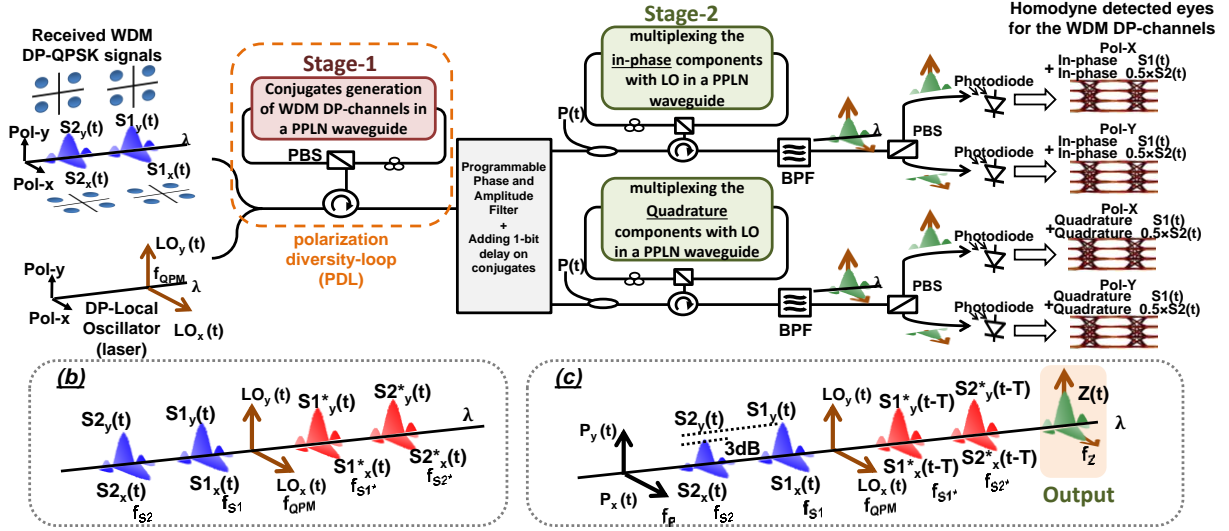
Received WDM DP-QPSK signals

Pol-y
Pol-x
$S2_y(t)$ $S1_y(t)$ λ
$S2_x(t)$ $S1_x(t)$

Stage-1
Conjugates generation of WDM DP-channels in a PPLN waveguide
PBS
polarization diversity-loop (PDL)

$LO_y(t)$
$f_{QPM}$
λ
Pol-y
Pol-x
DP-Local Oscillator (laser)
$LO_x(t)$

Programmable Phase and Amplitude Filter + Adding 1-bit delay on conjugates

Stage-2
multiplexing the in-phase components with LO in a PPLN waveguide
P(t)
BPF
λ
PBS

multiplexing the Quadrature components with LO in a PPLN waveguide
P(t)
BPF
λ
PBS

Homodyne detected eyes for the WDM DP-channels
Photodiode
Pol-X
In-phase S1(t)
+ In-phase 0.5×S2(t)
Photodiode
Pol-Y
In-phase S1(t)
+ In-phase 0.5×S2(t)
Photodiode
Pol-X
Quadrature S1(t)
+Quadrature 0.5×S2(t)
Photodiode
Pol-Y
Quadrature S1(t)
+Quadrature 0.5×S2(t)

(b)
$S2_y(t)$ $S1_y(t)$ $LO_y(t)$ $S1^*_y(t)$ $S2^*_y(t)$ λ
$S2_x(t)$ $f_{S2}$ $S1_x(t)$ $f_{S1}$ $LO_x(t)$ $f_{QPM}$ $S1^*_x(t)$ $f_{S1^*}$ $S2^*_x(t)$ $f_{S2^*}$

(c)
$P_y(t)$ $S2_y(t)$ $S1_y(t)$ 3dB $LO_y(t)$ $S1^*_y(t-T)$ $S2^*_y(t-T)$ Z(t) λ
$P_x(t)$ $f_P$ $S2_x(t)$ $f_{S2}$ $S1_x(t)$ $f_{S1}$ $LO_x(t)$ $f_{QPM}$ $S1^*_x(t-T)$ $f_{S1^*}$ $S2^*_x(t-T)$ $f_{S2^*}$ $f_Z$
Output